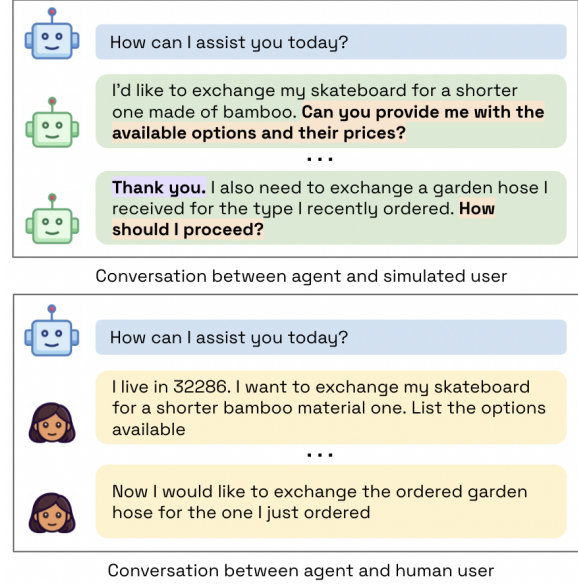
How can I assist you today?

I'd like to exchange my skateboard for a shorter one made of bamboo. **Can you provide me with the available options and their prices?**

...

**Thank you.** I also need to exchange a garden hose I received for the type I recently ordered. **How should I proceed?**

Conversation between agent and simulated user

How can I assist you today?

I live in 32286. I want to exchange my skateboard for a shorter bamboo material one. List the options available

...

Now I would like to exchange the ordered garden hose for the one I just ordered

Conversation between agent and human user